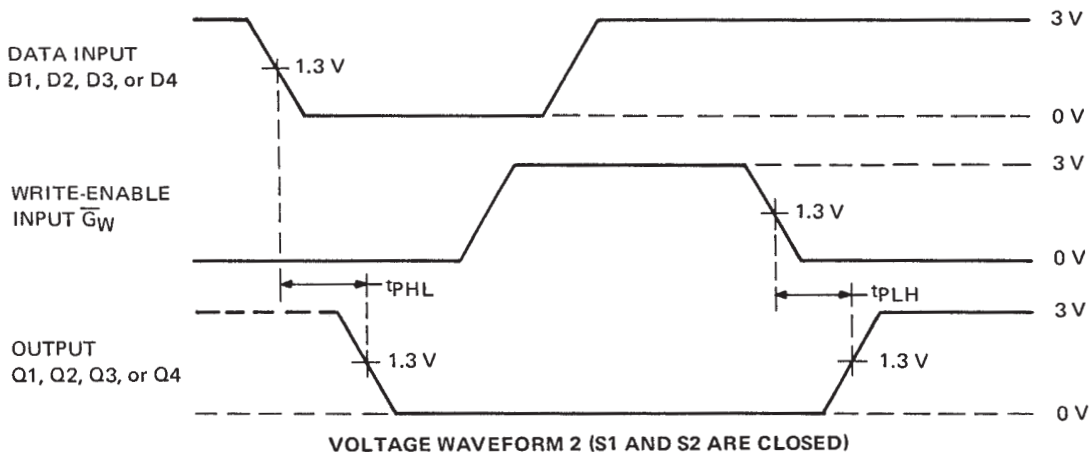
DATA INPUT
D1, D2, D3, or D4

1.3 V

3 V

0 V

WRITE-ENABLE
INPUT $\overline{G}_W$

3 V

1.3 V

0 V

$t_{PHL}$

$t_{PLH}$

OUTPUT
Q1, Q2, Q3, or Q4

3 V

1.3 V

1.3 V

0 V

VOLTAGE WAVEFORM 2 (S1 AND S2 ARE CLOSED)